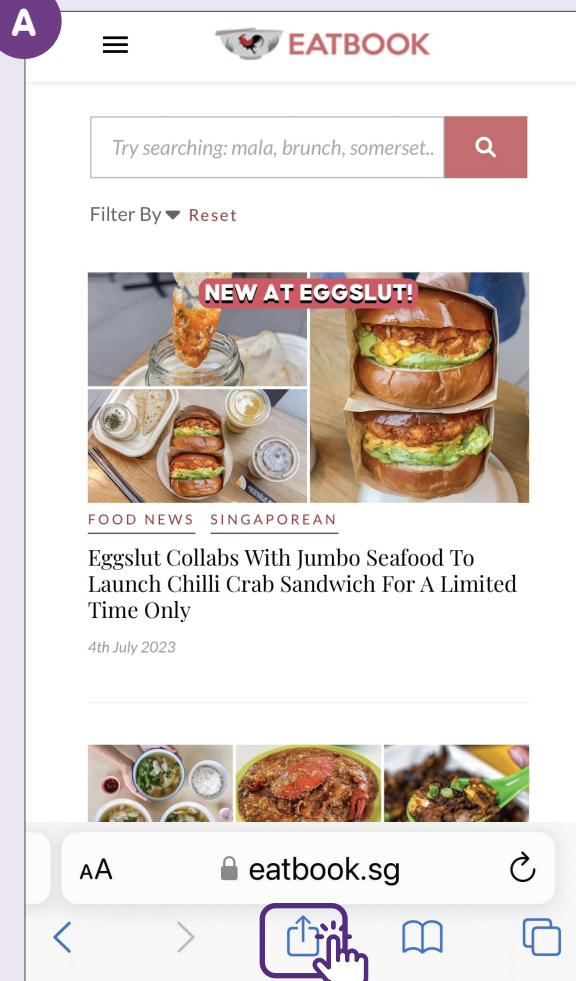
A

EATBOOK

Try searching: mala, brunch, somerset..

Filter By Reset

NEW AT EGGSLUT!

FOOD NEWS SINGAPOREAN

Eggslut Collabs With Jumbo Seafood To Launch Chilli Crab Sandwich For A Limited Time Only

4th July 2023

AA eatbook.sg